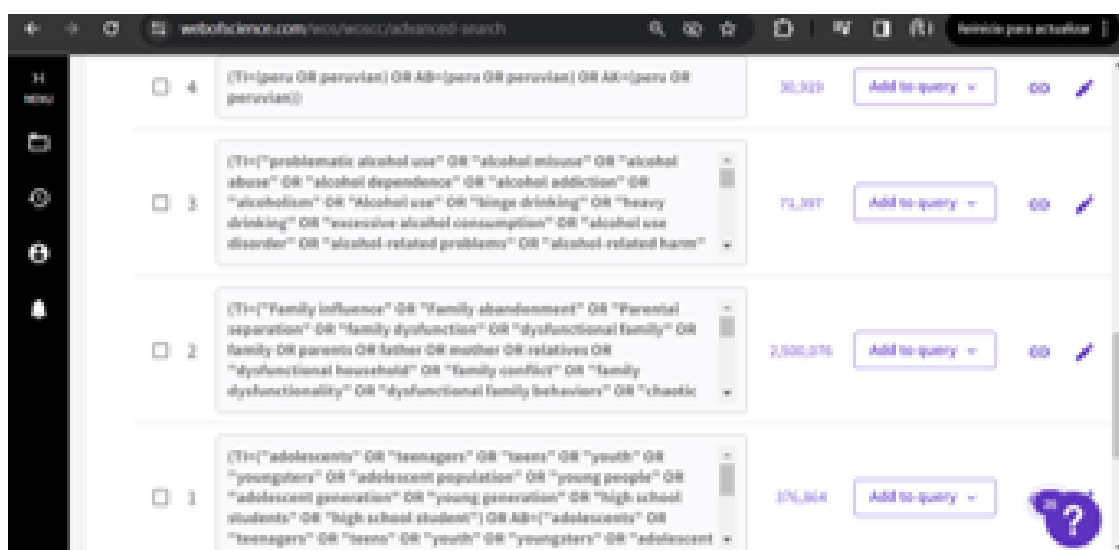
webofscience.com/wos/woscc/advanced-search

Reinicia para actualizar

MENU

4 (TI=(peru OR peruvian) OR AB=(peru OR peruvian) OR AK=(peru OR peruvian)) 30,323 Add to query

3 (TI=("problematic alcohol use" OR "alcohol misuse" OR "alcohol abuse" OR "alcohol dependence" OR "alcohol addiction" OR "alcoholism" OR "Alcohol use" OR "binge drinking" OR "heavy drinking" OR "excessive alcohol consumption" OR "alcohol use disorder" OR "alcohol-related problems" OR "alcohol-related harm" 71,397 Add to query

2 (TI=("Family influence" OR "Family abandonment" OR "Parental separation" OR "family dysfunction" OR "dysfunctional family" OR family OR parents OR father OR mother OR relatives OR "dysfunctional household" OR "family conflict" OR "family dysfunctionality" OR "dysfunctional family behaviors" OR "chaotic 2,500,076 Add to query

1 (TI=("adolescents" OR "teenagers" OR "teens" OR "youth" OR "youngsters" OR "adolescent population" OR "young people" OR "adolescent generation" OR "young generation" OR "high school students" OR "high school student")) OR AB=("adolescents" OR "teenagers" OR "teens" OR "youth" OR "youngsters" OR "adolescent 376,864 Add to query

?